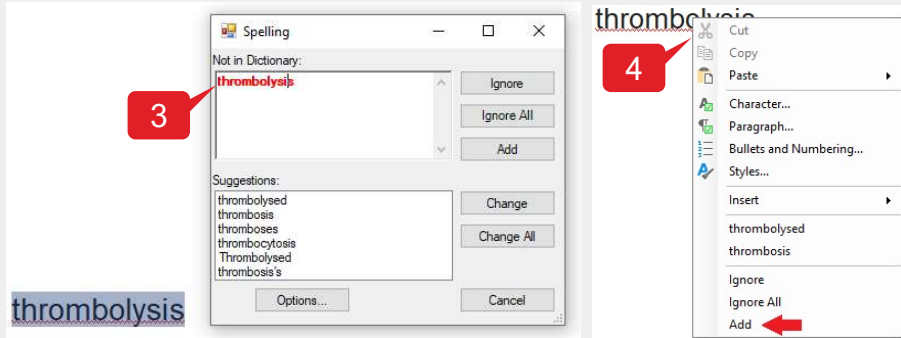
Spelling

Not in Dictionary:

thrombolysis

Ignore

Ignore All

Add

3

Suggestions:

thrombolysed
thrombosis
thromboses
thrombocytosis
Thrombolysed
thrombosis's

Change

Change All

Options...

Cancel

thrombolysis

thrombolysis

4

Cut
Copy
Paste
Character...
Paragraph...
Bullets and Numbering...
Styles...
Insert
thrombolysed
thrombosis
Ignore
Ignore All
Add